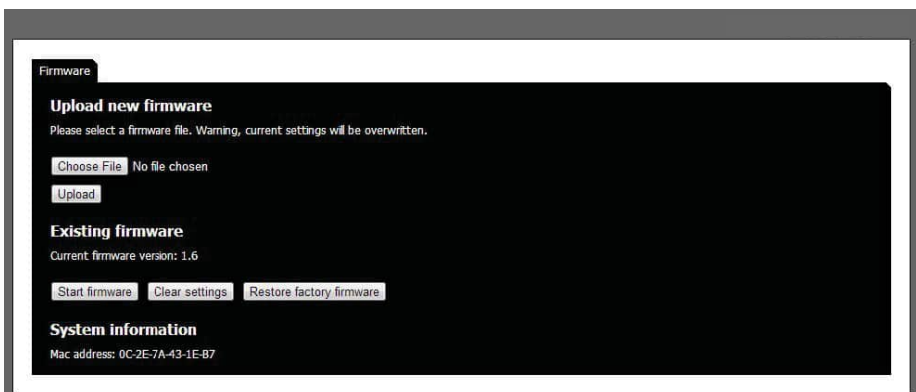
Firmware

Upload new firmware

Please select a firmware file. Warning, current settings will be overwritten.

Choose File No file chosen

Upload

Existing firmware

Current firmware version: 1.6

Start firmware Clear settings Restore factory firmware

System information

Mac address: 0C-2E-7A-43-1E-B7